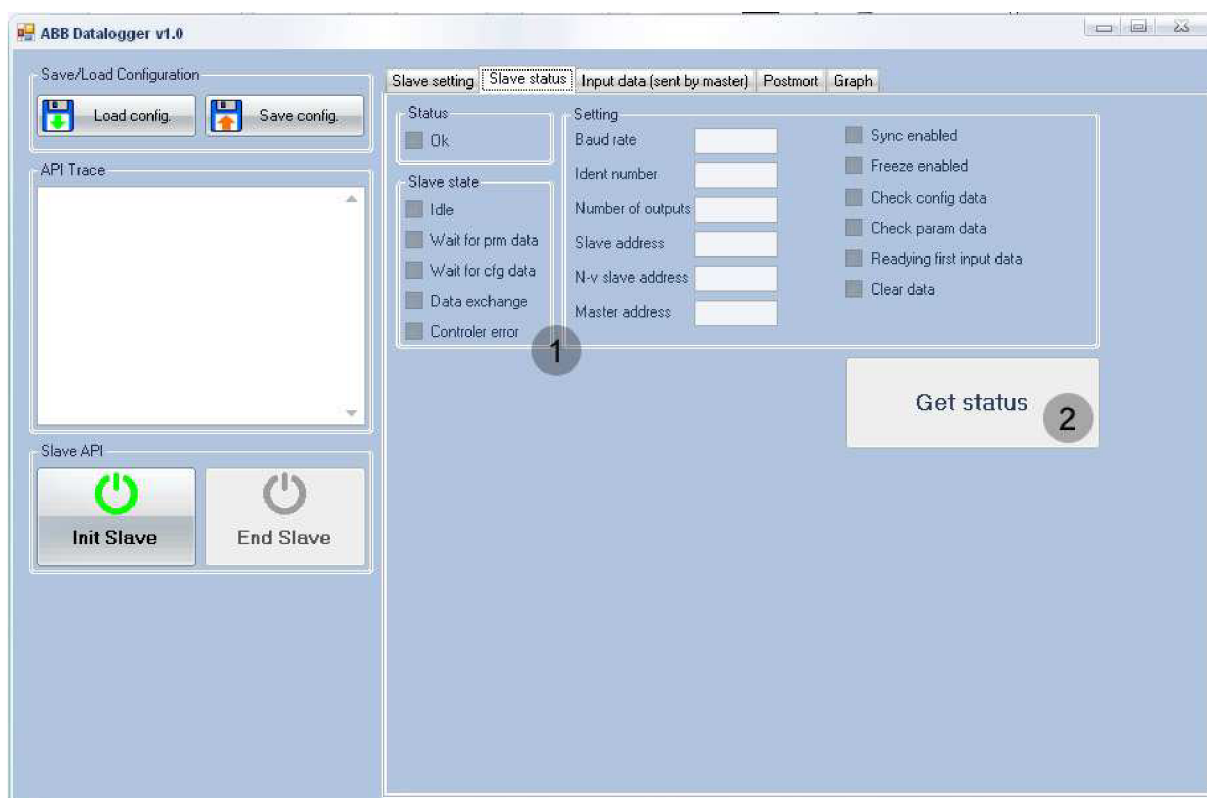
ABB Datalogger v1.0

Save/Load Configuration

Load config.

Save config.

API Trace

Slave API

Init Slave

End Slave

Slave setting | Slave status | Input data (sent by master) | Postmort | Graph

Status

Ok

Slave state

Idle

Wait for prm data

Wait for cfg data

Data exchange

Controler error

Setting

Baud rate

Ident number

Number of outputs

Slave address

N-v slave address

Master address

Sync enabled

Freeze enabled

Check config data

Check param data

Readying first input data

Clear data

1

Get status

2